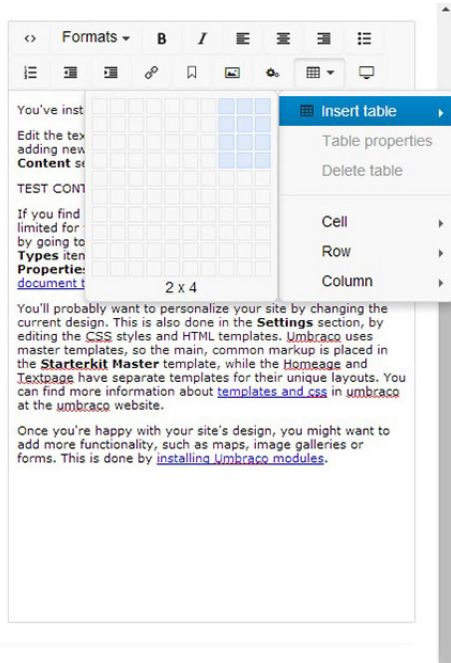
Formats

You've inst
Edit the tex adding new Content se
TEST CONT
If you find limited for by going to Types iten Properties document t

2 x 4

Insert table
Table properties
Delete table
Cell
Row
Column

You'll probably want to personalize your site by changing the current design. This is also done in the **Settings** section, by editing the CSS styles and HTML templates. Umbraco uses master templates, so the main, common markup is placed in the **Starterkit Master** template, while the Homeage and Textpage have separate templates for their unique layouts. You can find more information about templates and css in umbraco at the umbraco website.

Once you're happy with your site's design, you might want to add more functionality, such as maps, image galleries or forms. This is done by installing Umbraco modules.